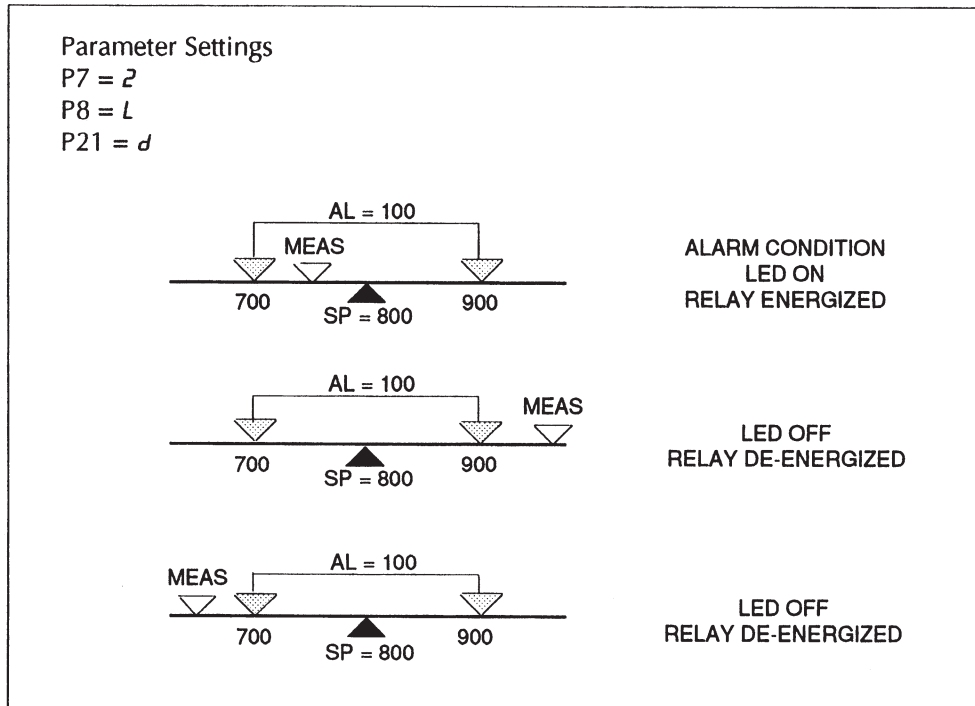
Parameter Settings
P7 = 2
P8 = L
P21 = d

AL = 100
MEAS
700
SP = 800
900
ALARM CONDITION
LED ON
RELAY ENERGIZED

AL = 100
MEAS
700
SP = 800
900
LED OFF
RELAY DE-ENERGIZED

AL = 100
MEAS
700
SP = 800
900
LED OFF
RELAY DE-ENERGIZED